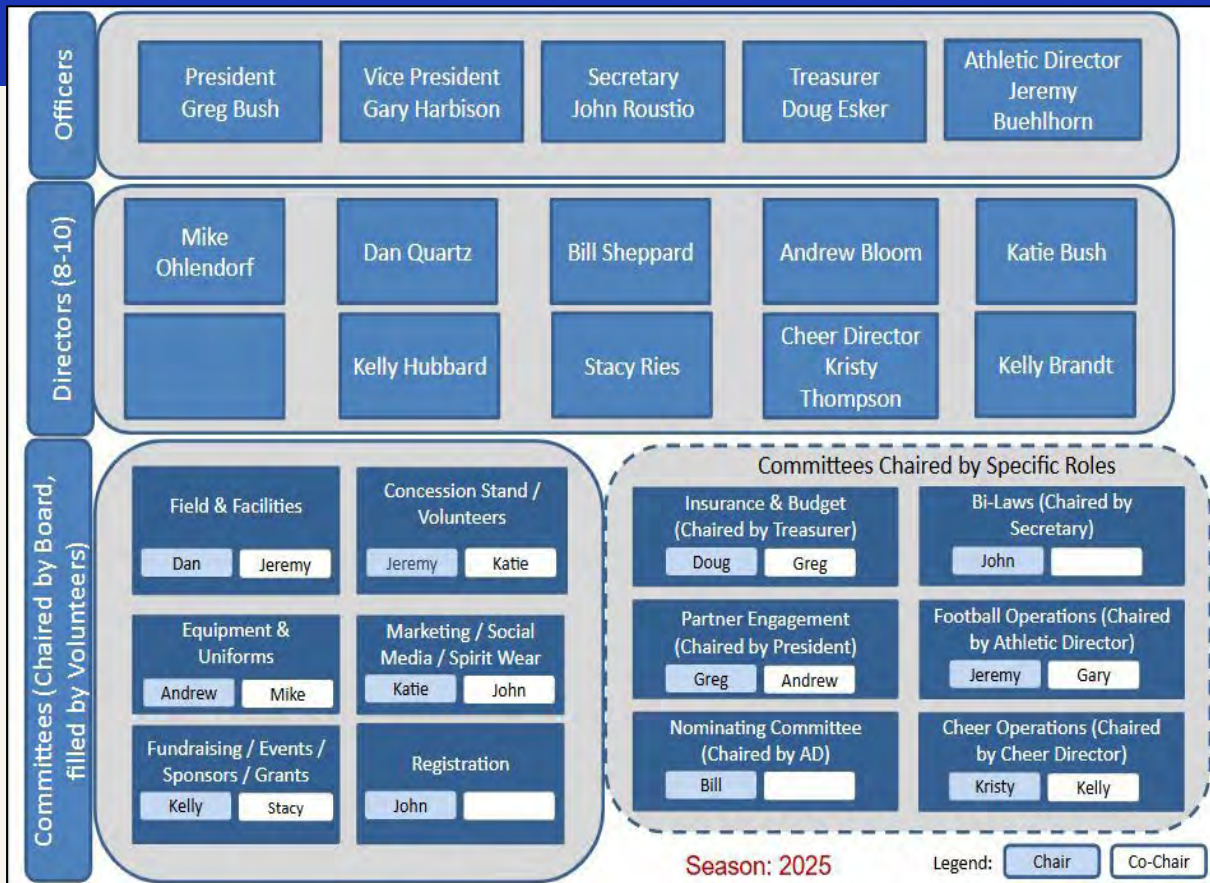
Officers

President
Greg Bush

Vice President
Gary Harbison

Secretary
John Roustio

Treasurer
Doug Esker

Athletic Director
Jeremy
Buehlhorn

Directors (8-10)

Mike
Ohlendorf

Dan Quartz

Bill Sheppard

Andrew Bloom

Katie Bush

Kelly Hubbard

Stacy Ries

Cheer Director
Kristy
Thompson

Kelly Brandt

Committees (Chaired by Board, filled by Volunteers)

Field & Facilities
Dan | Jeremy

Concession Stand / Volunteers
Jeremy | Katie

Equipment & Uniforms
Andrew | Mike

Marketing / Social Media / Spirit Wear
Katie | John

Fundraising / Events / Sponsors / Grants
Kelly | Stacy

Registration
John

Committees Chaired by Specific Roles

Insurance & Budget (Chaired by Treasurer)
Doug | Greg

Bi-Laws (Chaired by Secretary)
John

Partner Engagement (Chaired by President)
Greg | Andrew

Football Operations (Chaired by Athletic Director)
Jeremy | Gary

Nominating Committee (Chaired by AD)
Bill

Cheer Operations (Chaired by Cheer Director)
Kristy | Kelly

Season: 2025

Legend: Chair | Co-Chair